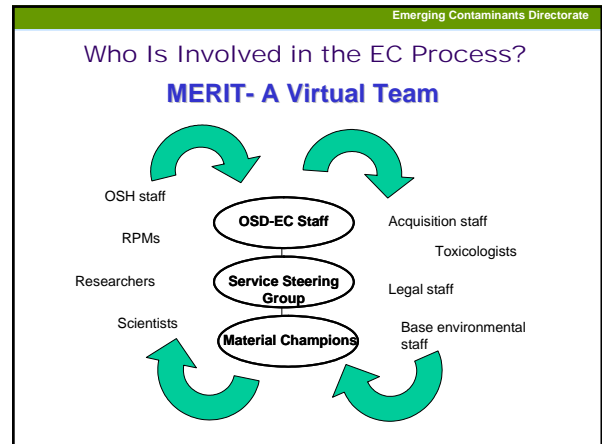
Emerging Contaminants Directorate

Who Is Involved in the EC Process?

MERIT- A Virtual Team

OSH staff

RPMs

Researchers

Scientists

OSD-EC Staff

Service Steering Group

Material Champions

Acquisition staff

Toxicologists

Legal staff

Base environmental staff